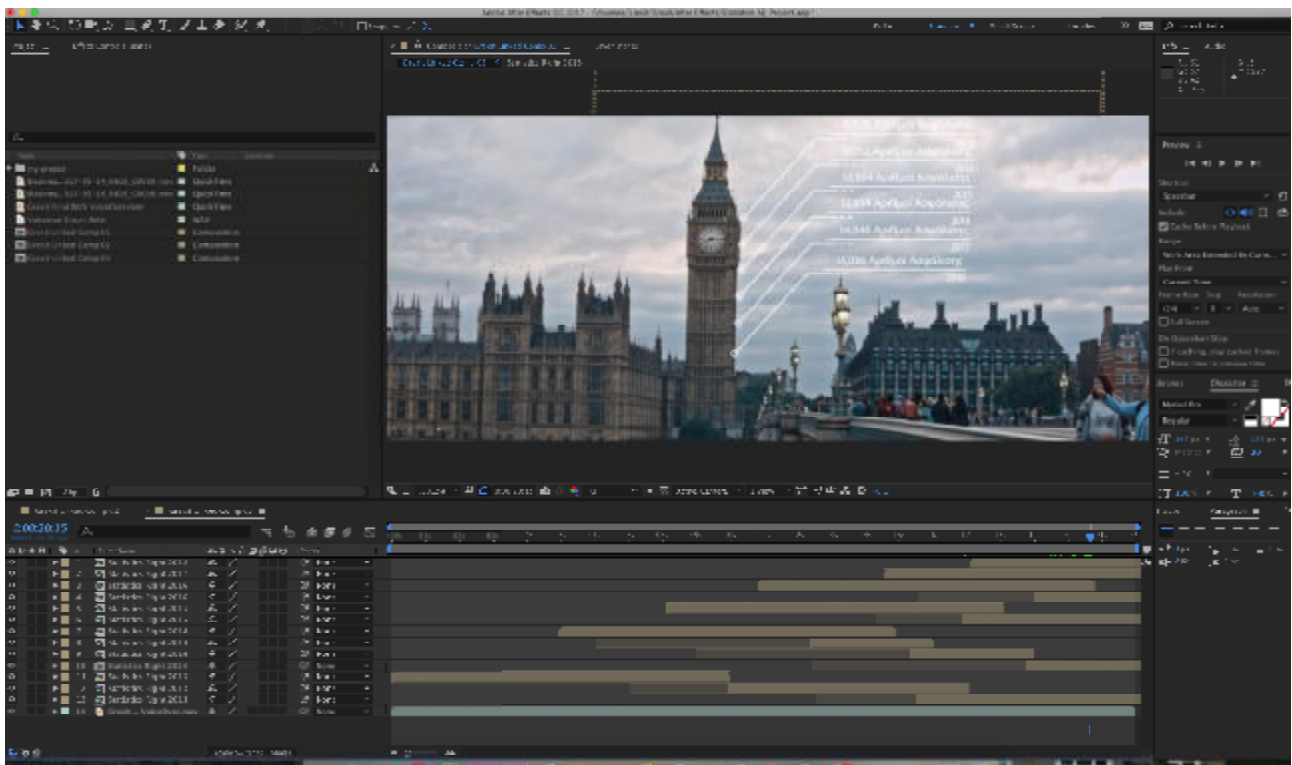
Adobe After Effects CC 2017

Project

Info   Audio

Preview

Shortcut
Spacebar

Include

Cache Before Playback

Range

Play From

Frame Rate   Skip   Resolution

Full Screen

On (Spacebar) Stop

Align   Character

Regular

14.044 Αφίξεις Αεροδρομίων
2014
14.046 Αφίξεις Αεροδρομίων
2015
15.086 Αφίξεις Αεροδρομίων
2016

Name
My project
Folder
QuickTime
QuickTime
Composition
Composition
Composition

0:00:20:15

Statistics Signs 2014
Statistics Signs 2015
Statistics Signs 2016
Statistics Signs 2013

None

Paragraph

Active Camera